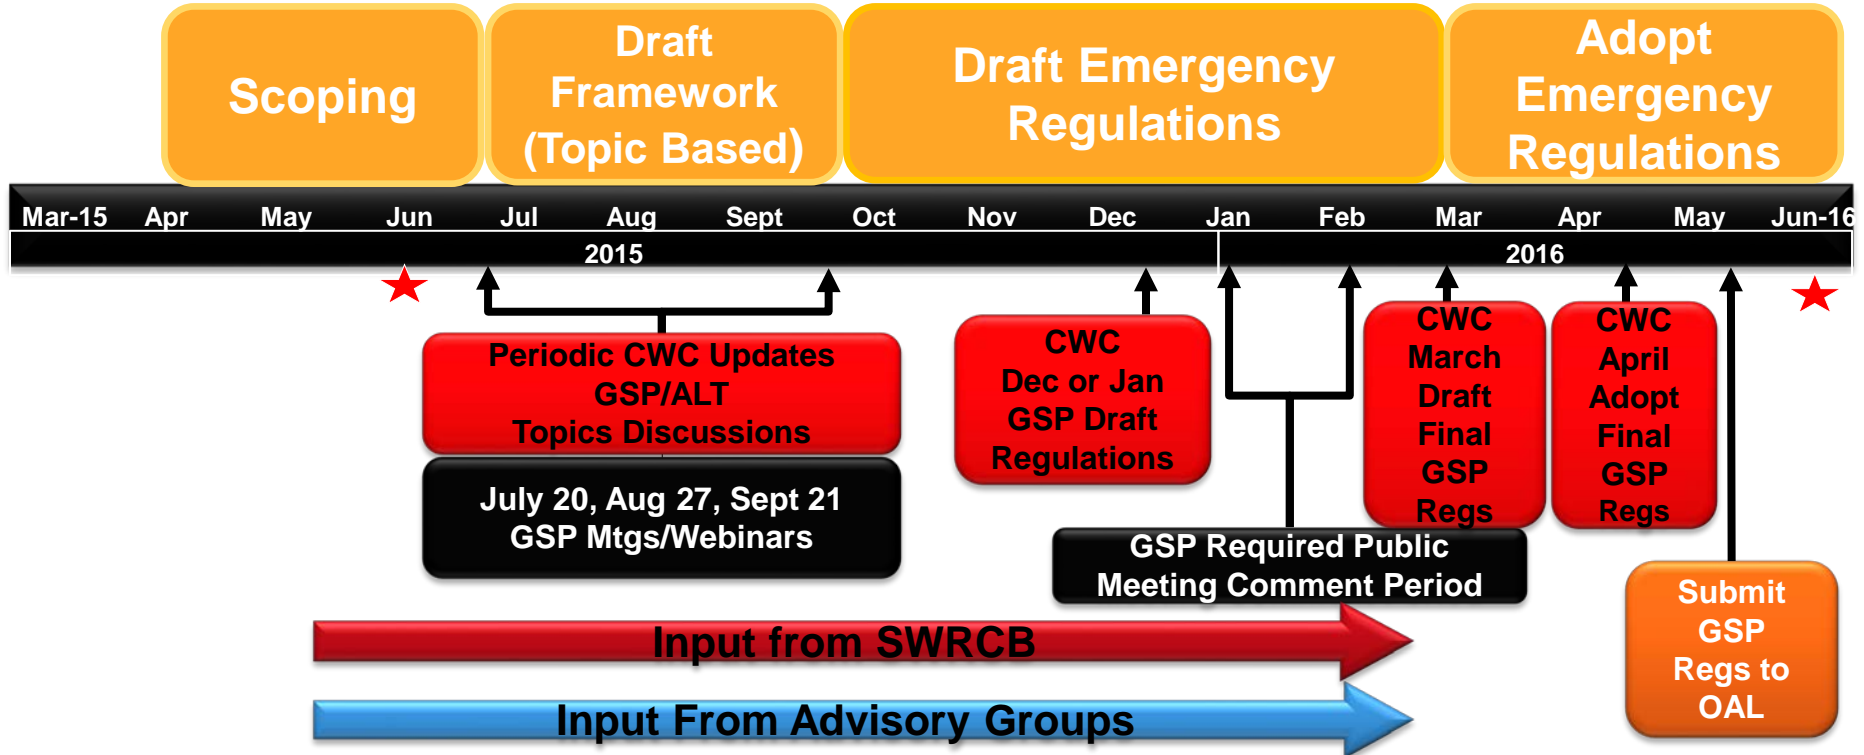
Scoping

Draft Framework (Topic Based)

Draft Emergency Regulations

Adopt Emergency Regulations

Mar-15 Apr May Jun Jul Aug Sept Oct Nov Dec Jan Feb Mar Apr May Jun-16

2015

2016

Periodic CWC Updates
GSP/ALT
Topics Discussions

July 20, Aug 27, Sept 21
GSP Mtgs/Webinars

CWC
Dec or Jan
GSP Draft
Regulations

CWC
March
Draft
Final
GSP
Regs

CWC
April
Adopt
Final
GSP
Regs

GSP Required Public
Meeting Comment Period

Submit
GSP
Regs to
OAL

Input from SWRCB

Input From Advisory Groups